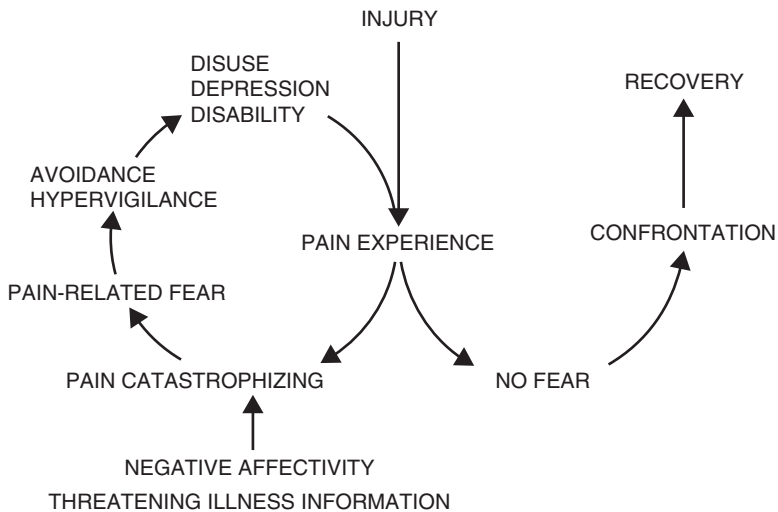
INJURY

DISUSE
DEPRESSION
DISABILITY

RECOVERY

AVOIDANCE
HYPERVIGILANCE

PAIN EXPERIENCE

CONFRONTATION

PAIN-RELATED FEAR

PAIN CATASTROPHIZING

NO FEAR

NEGATIVE AFFECTIVITY
THREATENING ILLNESS INFORMATION